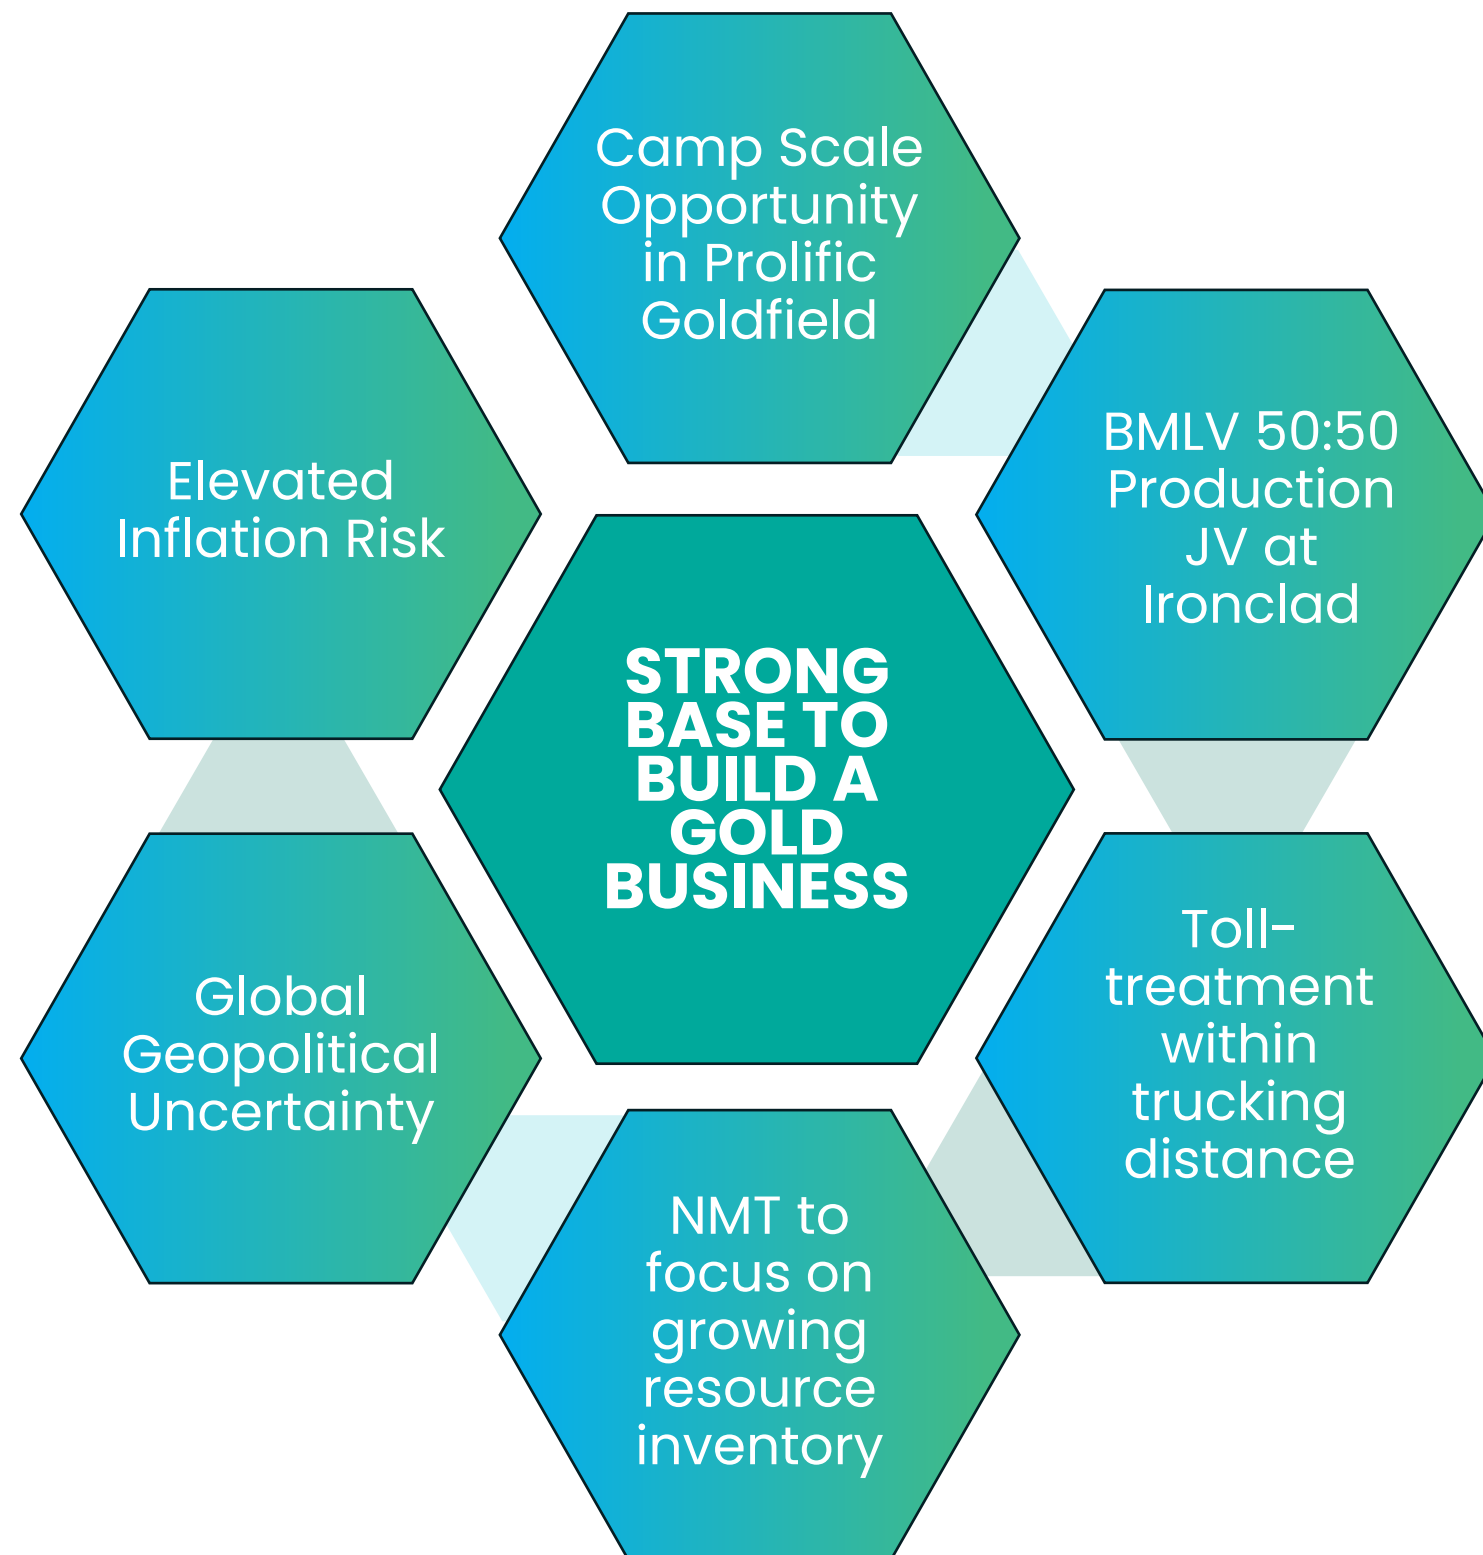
STRONG BASE TO BUILD A GOLD BUSINESS

Camp Scale Opportunity in Prolific Goldfield

BMLV 50:50 Production JV at Ironclad

Toll-treatment within trucking distance

NMT to focus on growing resource inventory

Global Geopolitical Uncertainty

Elevated Inflation Risk